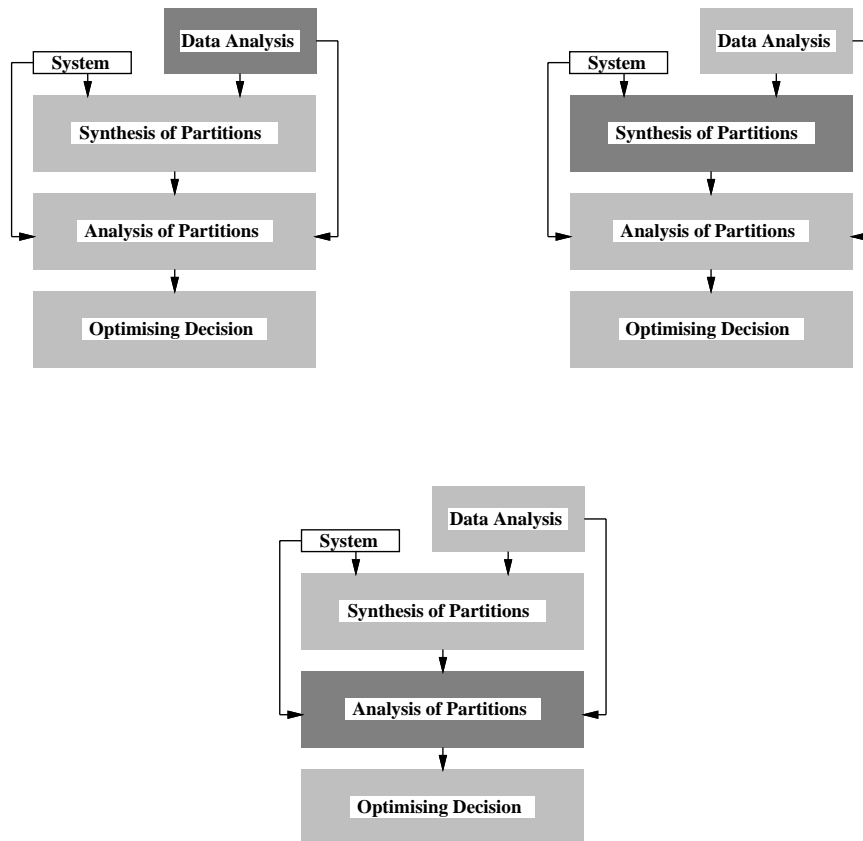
Data Analysis

System

Synthesis of Partitions

Analysis of Partitions

Optimising Decision

Data Analysis

System

Synthesis of Partitions

Analysis of Partitions

Optimising Decision

Data Analysis

System

Synthesis of Partitions

Analysis of Partitions

Optimising Decision